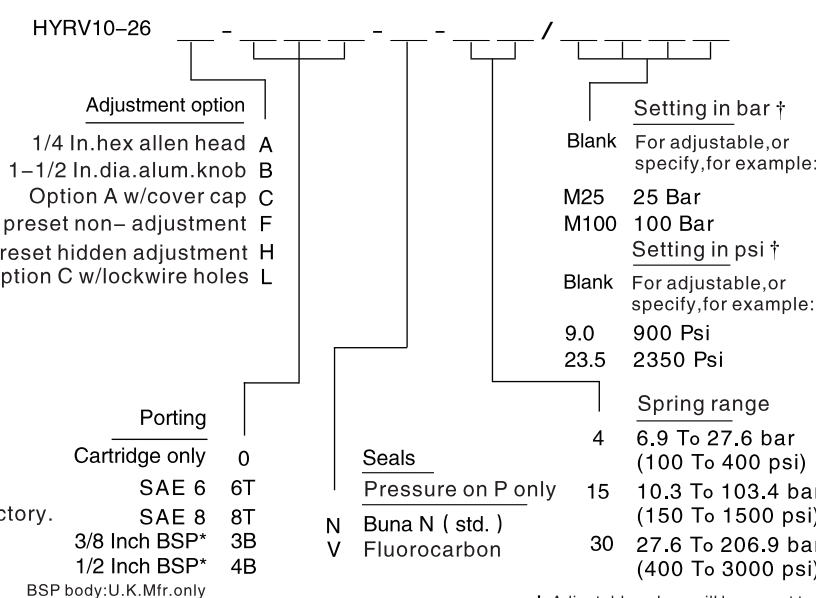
HYRV10–26 \_\_ - \_\_ \_\_ \_\_ - \_\_ - \_\_ \_\_ / \_\_ \_\_ \_\_ \_\_

Adjustment option

1/4 In.hex allen head A
1–1/2 In.dia.alum.knob B
Option A w/cover cap C
preset non– adjustment F
reset hidden adjustment H
ption C w/lockwire holes L

Porting

Cartridge only 0
SAE 6 6T
SAE 8 8T
3/8 Inch BSP* 3B
1/2 Inch BSP* 4B
BSP body:U.K.Mfr.only

ctory.

Seals

Pressure on P only

N Buna N ( std. )
V Fluorocarbon

Setting in bar †

Blank For adjustable,or specify,for example:
M25 25 Bar
M100 100 Bar

Setting in psi †

Blank For adjustable,or specify,for example:
9.0 900 Psi
23.5 2350 Psi

Spring range

4 6.9 To 27.6 bar (100 To 400 psi)
15 10.3 To 103.4 bar (150 To 1500 psi)
30 27.6 To 206.9 bar (400 To 3000 psi)

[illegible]